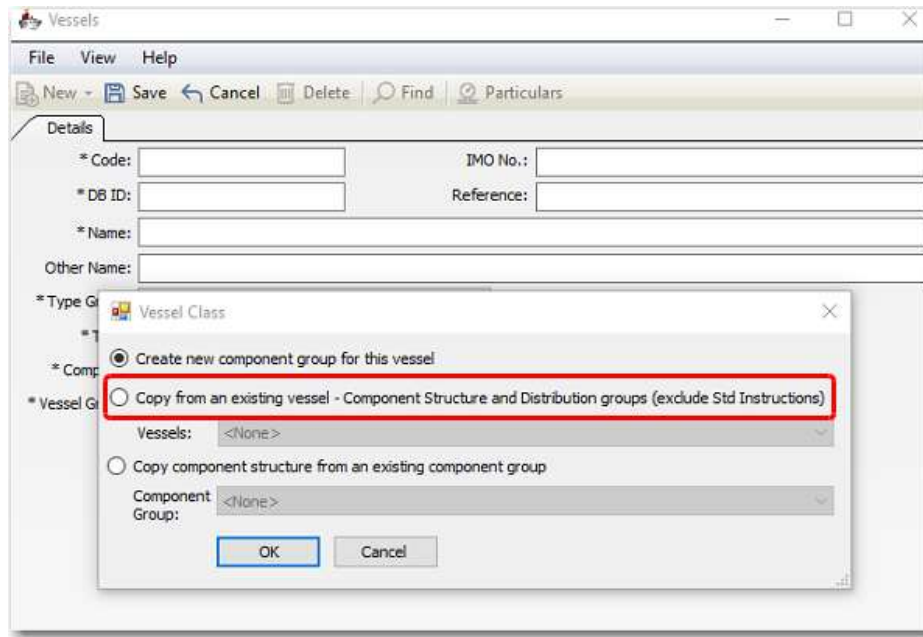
Vessels

File View Help

New Save Cancel Delete Find Particulars

Details

* Code:

IMO No.:

* DB ID:

Reference:

* Name:

Other Name:

* Type Gr

* T

* Comp

* Vessel Gr

Vessel Class

Create new component group for this vessel

Copy from an existing vessel - Component Structure and Distribution groups (exclude Std Instructions)

Vessels: <None>

Copy component structure from an existing component group

Component Group: <None>

OK Cancel